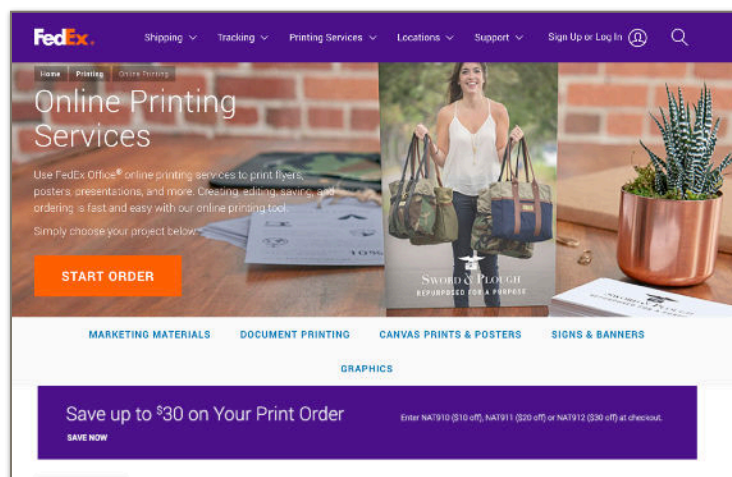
FedEx.

Shipping Tracking Printing Services Locations Support Sign Up or Log In

Home Printing Online Printing

Online Printing Services

Use FedEx Office® online printing services to print flyers, posters, presentations, and more. Creating, editing, saving, and ordering is fast and easy with our online printing tool.

Simply choose your project below:

START ORDER

SWORD & PLOUGH
REPURPOSED FOR A PURPOSE

MARKETING MATERIALS DOCUMENT PRINTING CANVAS PRINTS & POSTERS SIGNS & BANNERS

GRAPHICS

Save up to $30 on Your Print Order

SAVE NOW

Enter NAT910 ($10 off), NAT911 ($20 off) or NAT912 ($30 off) at checkout.